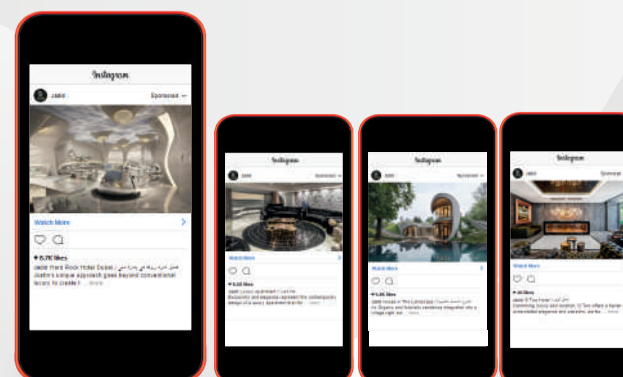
Instagram

Jabir

Sponsored

Watch More

♥ 8.7K likes

Jabir Hard Rock Hotel Dubai | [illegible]
Jabir's unique approach goes beyond conventional luxury to create t ... more

Instagram

Jabir

Sponsored

Watch More

♥ 6.6K likes

Jabir Luxury apartment | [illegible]
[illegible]

Instagram

Jabir

Watch More

♥ 6.8K likes

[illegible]

Instagram

Jabir

Sponsored

Watch More

♥ 8K likes

Jabir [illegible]
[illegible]